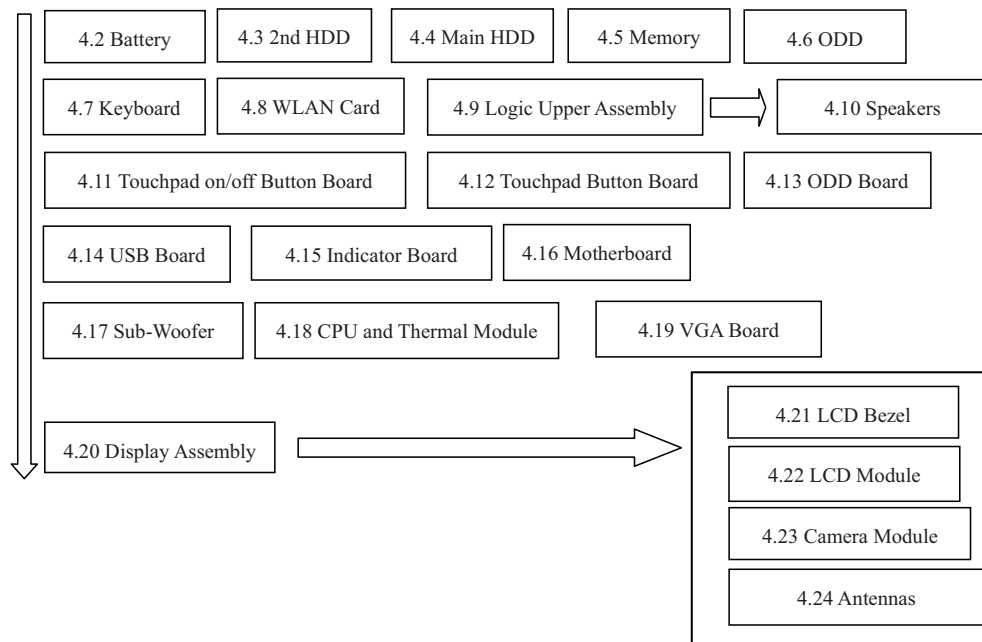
4.2 Battery

4.3 2nd HDD

4.4 Main HDD

4.5 Memory

4.6 ODD

4.7 Keyboard

4.8 WLAN Card

4.9 Logic Upper Assembly

4.10 Speakers

4.11 Touchpad on/off Button Board

4.12 Touchpad Button Board

4.13 ODD Board

4.14 USB Board

4.15 Indicator Board

4.16 Motherboard

4.17 Sub-Woofer

4.18 CPU and Thermal Module

4.19 VGA Board

4.20 Display Assembly

4.21 LCD Bezel

4.22 LCD Module

4.23 Camera Module

4.24 Antennas